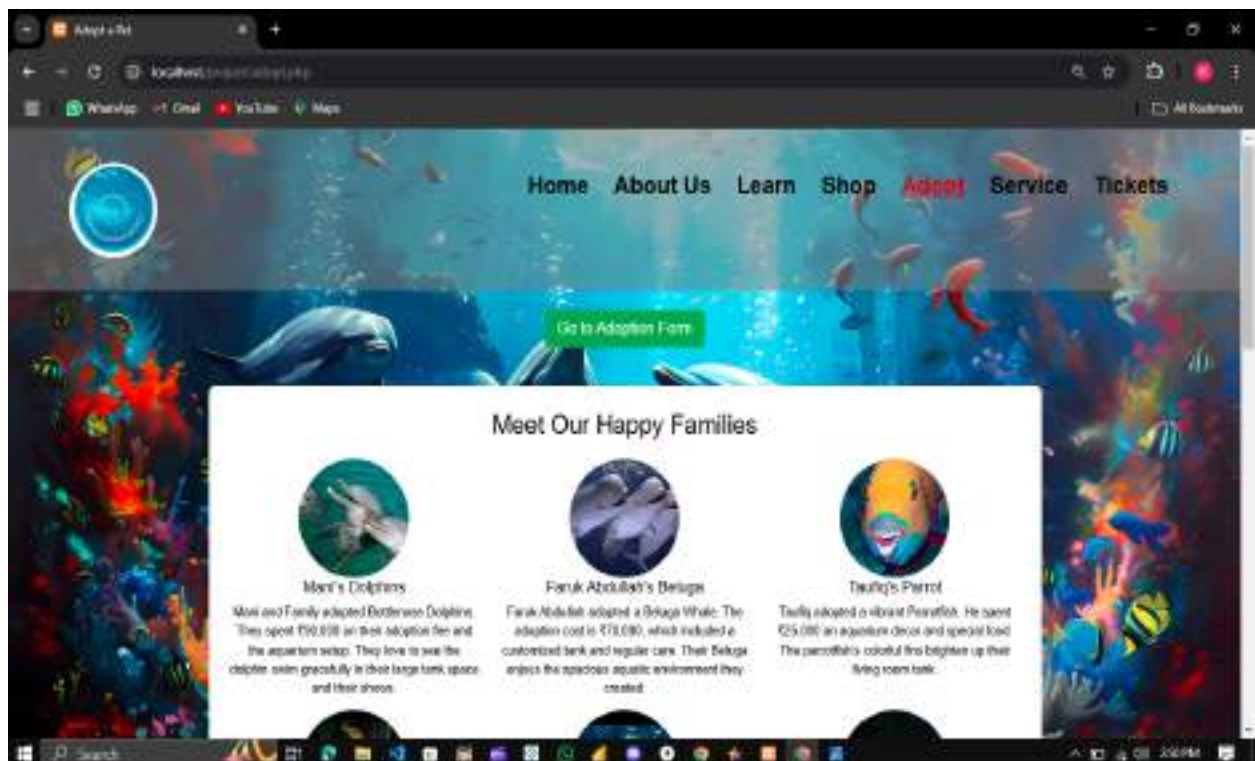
Adopt a Pet

localhost/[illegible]

WhatsApp Gmail YouTube Maps

All Bookmarks

Home About Us Learn Shop Adopt Service Tickets

Go to Adoption Form

Meet Our Happy Families

Mani's Dolphins

Mani and Family adopted Bottlenose Dolphins. They spent ₹50,000 on their adoption fee and the aquarium setup. They love to see the dolphin swim gracefully in their large tank space and their shows.

Faruk Abdullah's Beluga

Faruk Abdullah adopted a Beluga Whale. The adoption cost is ₹70,000, which included a customized tank and regular care. Their Beluga enjoys the spacious aquatic environment they created.

Taufiq's Parrot

Taufiq adopted a vibrant Parrotfish. He spent ₹25,000 on aquarium decor and special food. The parrotfish's colorful fins brighten up their living room tank.

Search

2:00 PM